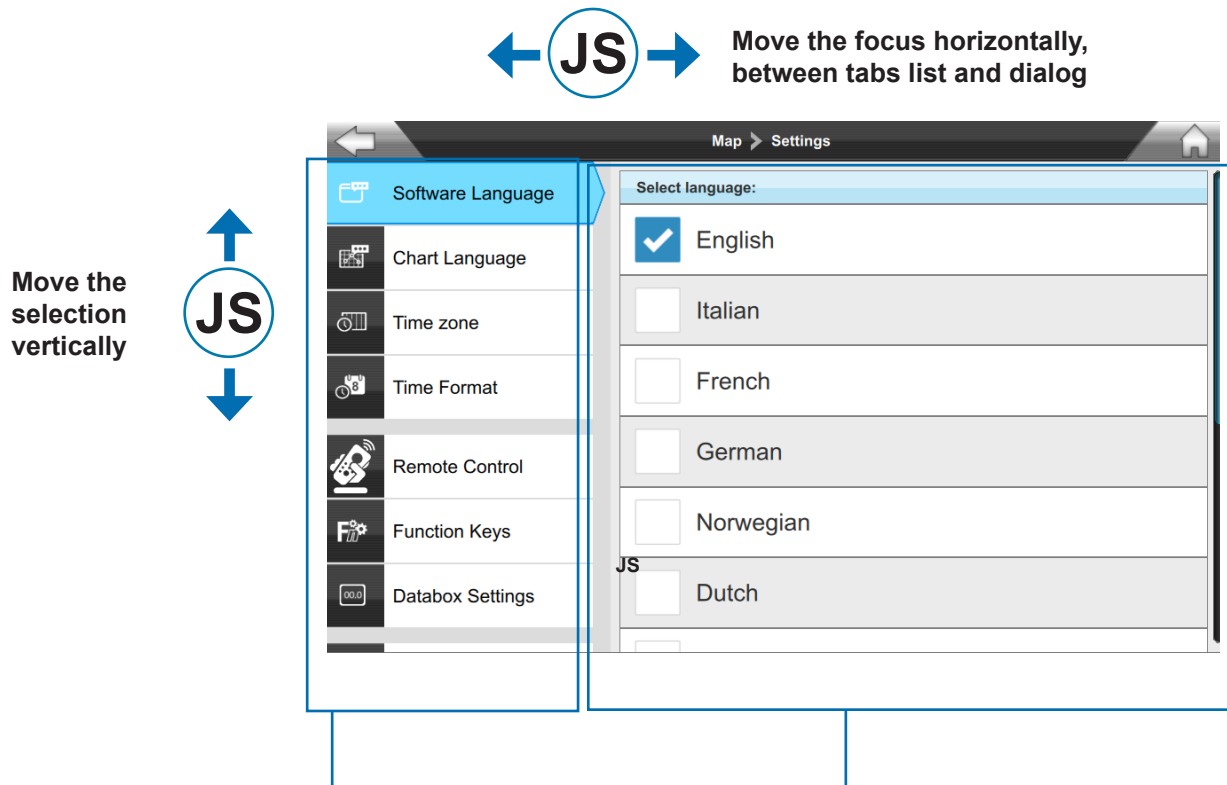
JS

Move the focus horizontally, between tabs list and dialog

Move the selection vertically

JS

Map ▸ Settings

Software Language

Chart Language

Time zone

Time Format

Remote Control

Function Keys

Databox Settings

Select language:

English

Italian

French

German

Norwegian

JS

Dutch